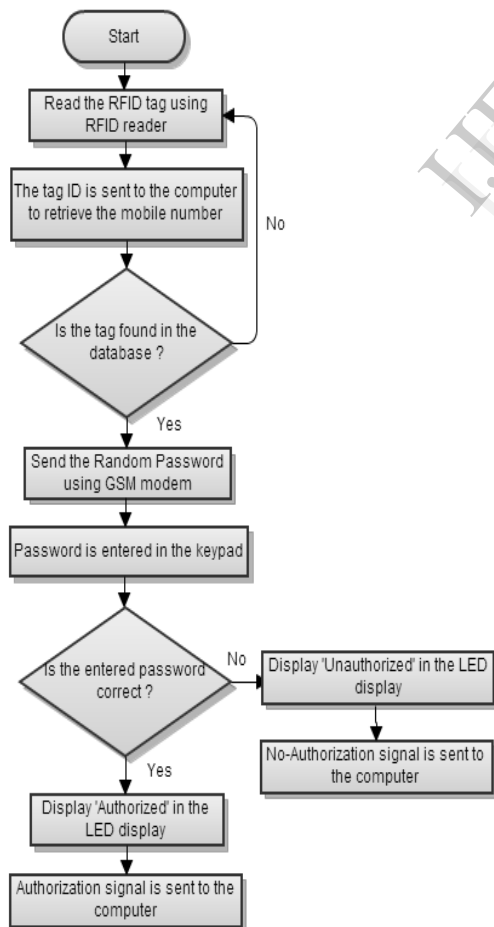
Start

Read the RFID tag using RFID reader

The tag ID is sent to the computer to retrieve the mobile number

No

Is the tag found in the database ?

Yes

Send the Random Password using GSM modem

Password is entered in the keypad

Is the entered password correct ?

No

Display 'Unauthorized' in the LED display

No-Authorization signal is sent to the computer

Yes

Display 'Authorized' in the LED display

Authorization signal is sent to the computer